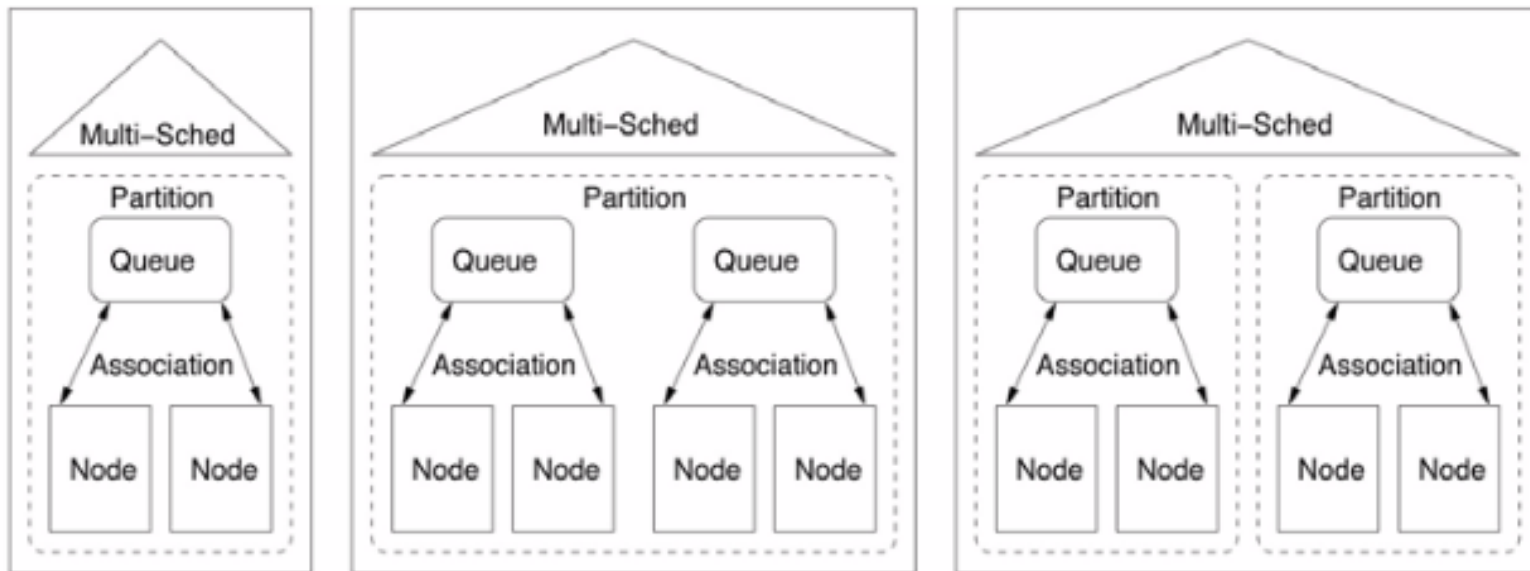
Multi–Sched

Partition

Queue

Association

Node

Node

Multi–Sched

Partition

Queue

Queue

Association

Association

Node

Node

Node

Node

Multi–Sched

Partition

Partition

Queue

Queue

Association

Association

Node

Node

Node

Node